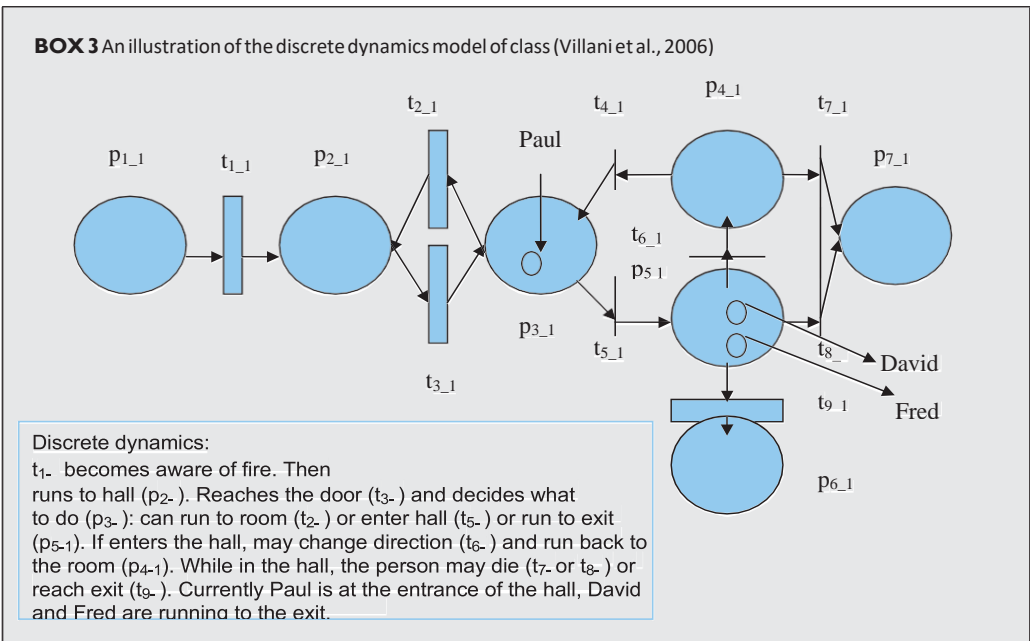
BOX 3 An illustration of the discrete dynamics model of class (Villani et al., 2006)

$p_{1\_1}$

$t_{1\_1}$

$p_{2\_1}$

$t_{2\_1}$

$t_{3\_1}$

Paul

$p_{3\_1}$

$t_{4\_1}$

$t_{5\_1}$

$t_{6\_1}$

$p_{5\_1}$

$p_{4\_1}$

$t_{7\_1}$

$p_{7\_1}$

$t_{8\_}$

David

$t_{9\_1}$

Fred

$p_{6\_1}$

Discrete dynamics:
$t_{1\_}$ becomes aware of fire. Then runs to hall ($p_{2\_}$). Reaches the door ($t_{3\_}$) and decides what to do ($p_{3\_}$): can run to room ($t_{2\_}$) or enter hall ($t_{5\_}$) or run to exit ($p_{5\_1}$). If enters the hall, may change direction ($t_{6\_}$) and run back to the room ($p_{4\_1}$). While in the hall, the person may die ($t_{7\_}$ or $t_{8\_}$) or reach exit ($t_{9\_}$). Currently Paul is at the entrance of the hall, David and Fred are running to the exit.